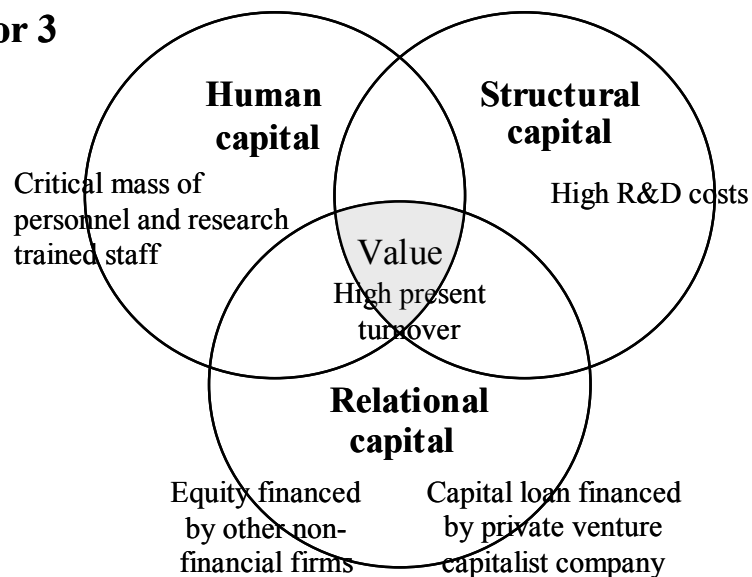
or 3

Human capital

Structural capital

Critical mass of personnel and research trained staff

High R&D costs

Value

High present turnover

Relational capital

Equity financed by other non-financial firms

Capital loan financed by private venture capitalist company